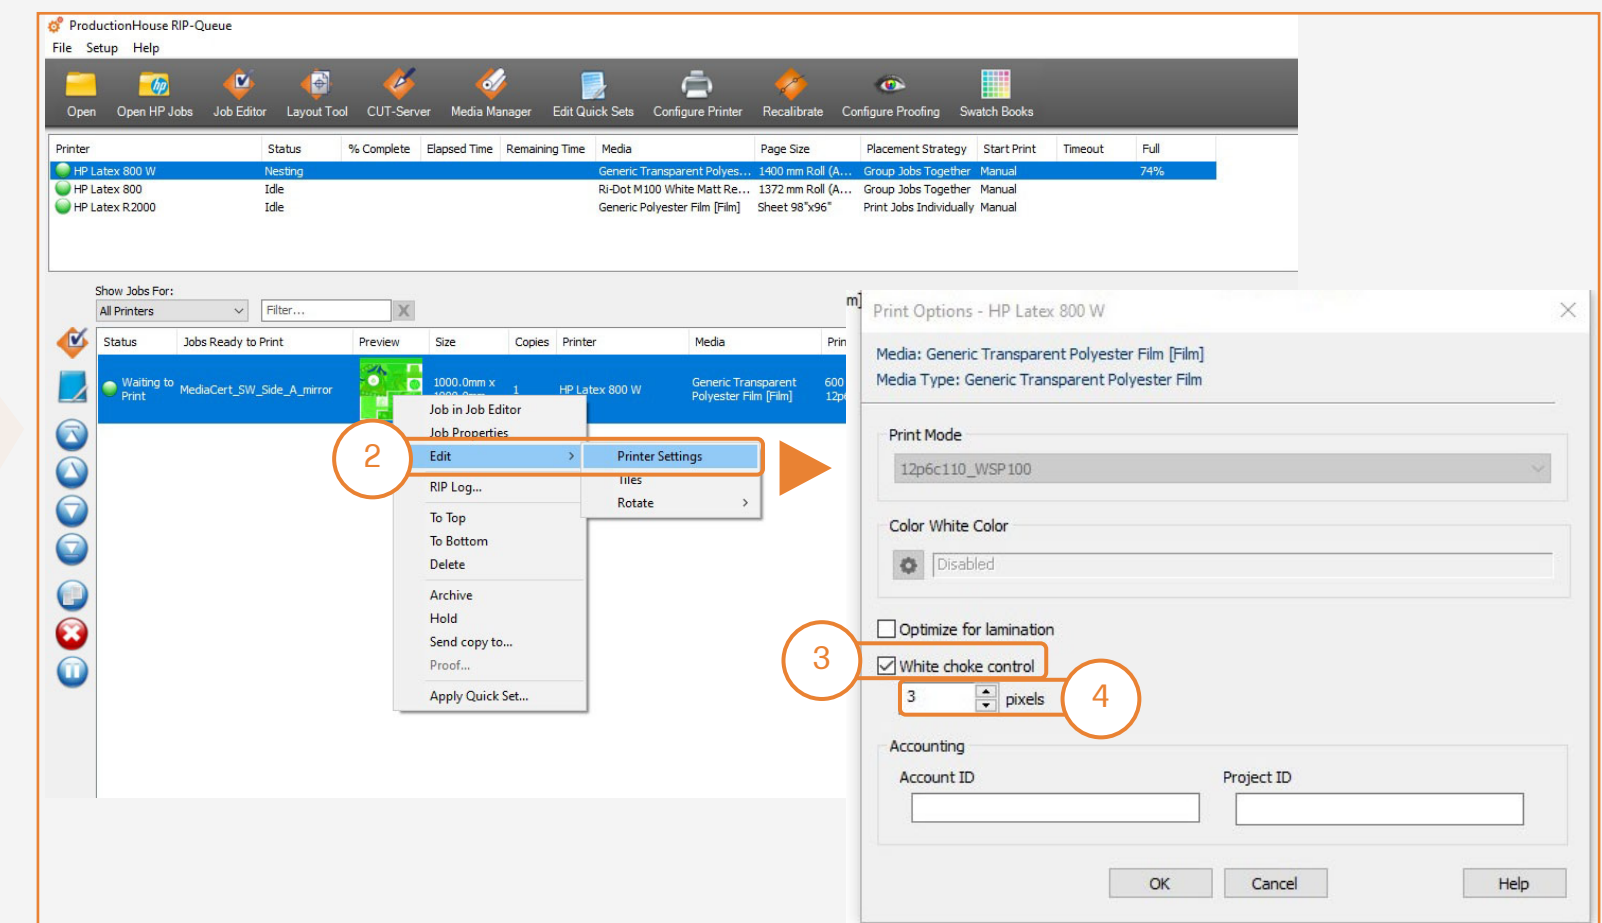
ProductionHouse RIP-Queue
File Setup Help

Open | Open HP Jobs | Job Editor | Layout Tool | CUT-Server | Media Manager | Edit Quick Sets | Configure Printer | Recalibrate | Configure Proofing | Swatch Books

| Printer | Status | % Complete | Elapsed Time | Remaining Time | Media | Page Size | Placement Strategy | Start Print | Timeout | Full |
|---|---|---|---|---|---|---|---|---|---|---|
| HP Latex 800 W | Nesting | | | | Generic Transparent Polyes... | 1400 mm Roll (A... | Group Jobs Together | Manual | | 74% |
| HP Latex 800 | Idle | | | | Ri-Dot M100 White Matt Re... | 1372 mm Roll (A... | Group Jobs Together | Manual | | |
| HP Latex R2000 | Idle | | | | Generic Polyester Film [Film] | Sheet 98"x96" | Print Jobs Individually | Manual | | |

Show Jobs For:
All Printers
Filter...

| Status | Jobs Ready to Print | Preview | Size | Copies | Printer | Media | Prin |
|---|---|---|---|---|---|---|---|
| Waiting to Print | MediaCert_SW_Side_A_mirror | | 1000.0mm x 1000.0mm | 1 | HP Latex 800 W | Generic Transparent Polyester Film [Film] | 600 12p |

Job in Job Editor
Job Properties
Edit
RIP Log...
To Top
To Bottom
Delete
Archive
Hold
Send copy to...
Proof...
Apply Quick Set...

Printer Settings
Tiles
Rotate

2

m]

Print Options - HP Latex 800 W
Media: Generic Transparent Polyester Film [Film]
Media Type: Generic Transparent Polyester Film
Print Mode
12p6c110_WSP100
Color White Color
Disabled
Optimize for lamination
White choke control
3
3 pixels
4
Accounting
Account ID
Project ID
OK
Cancel
Help